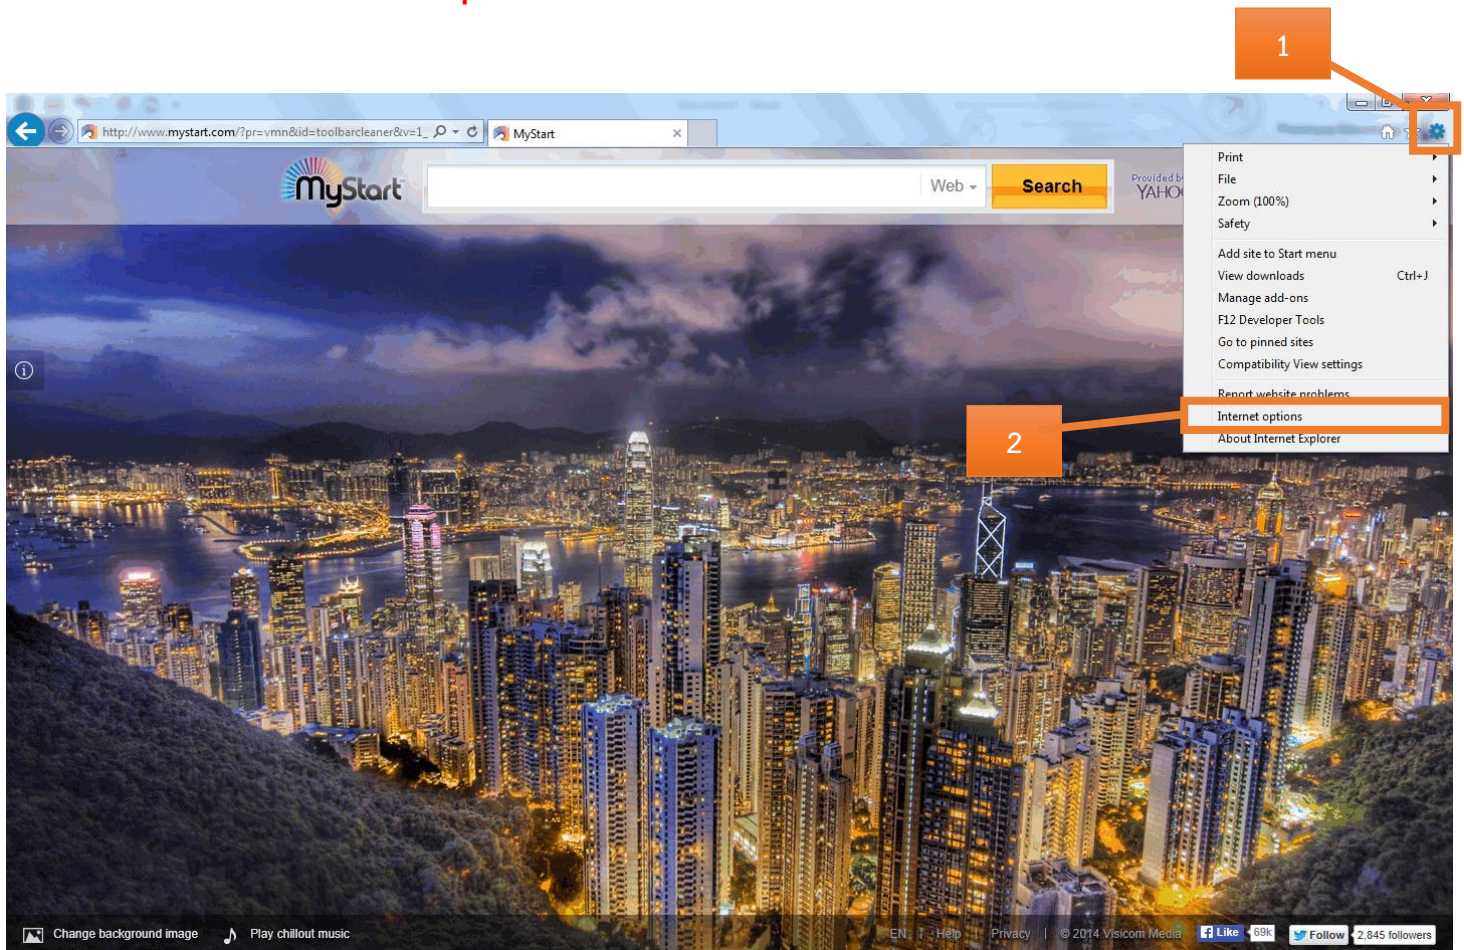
1

http://www.mystart.com/?pr=vmn&id=toolbarcleaner&v=1_

MyStart

MyStart

Web

Search

Provided b
YAHO

Print
File
Zoom (100%)
Safety
Add site to Start menu
View downloads Ctrl+J
Manage add-ons
F12 Developer Tools
Go to pinned sites
Compatibility View settings
Report website problems
Internet options
About Internet Explorer

2

Change background image
Play chillout music

EN | Help | Privacy | © 2014 Visicom Media
Like 69k
Follow 2,845 followers